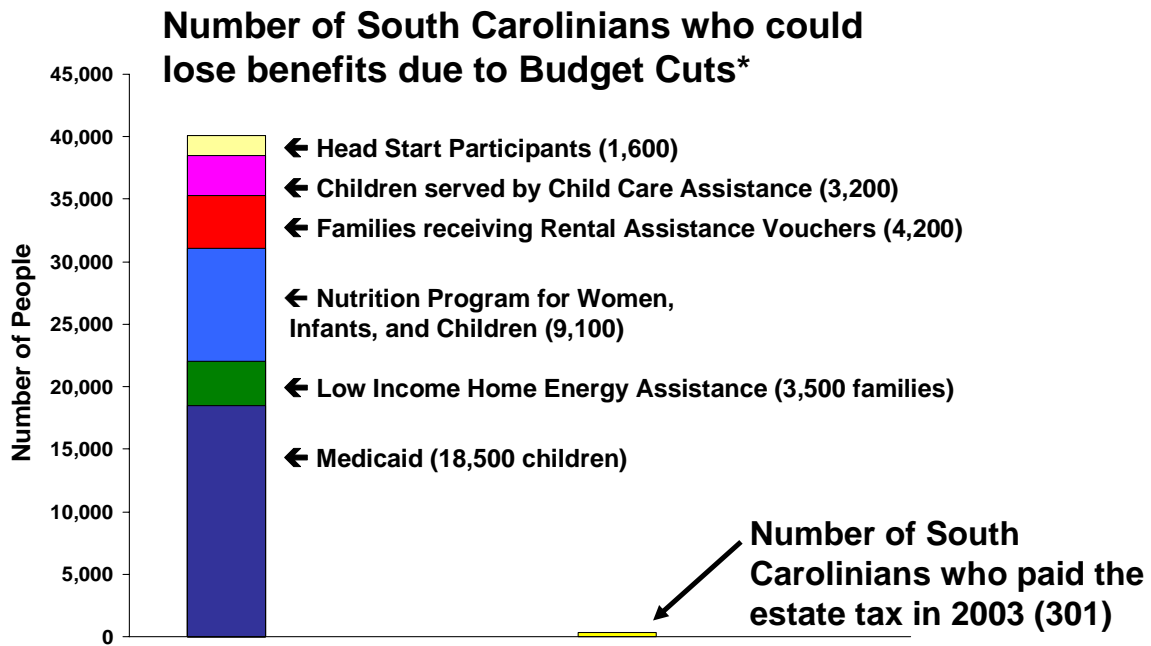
Number of South Carolinians who could lose benefits due to Budget Cuts*

45,000
40,000
35,000
30,000
25,000
20,000
15,000
10,000
5,000
0

Number of People

← Head Start Participants (1,600)
← Children served by Child Care Assistance (3,200)
← Families receiving Rental Assistance Vouchers (4,200)
← Nutrition Program for Women, Infants, and Children (9,100)
← Low Income Home Energy Assistance (3,500 families)
← Medicaid (18,500 children)

Number of South Carolinians who paid the estate tax in 2003 (301)